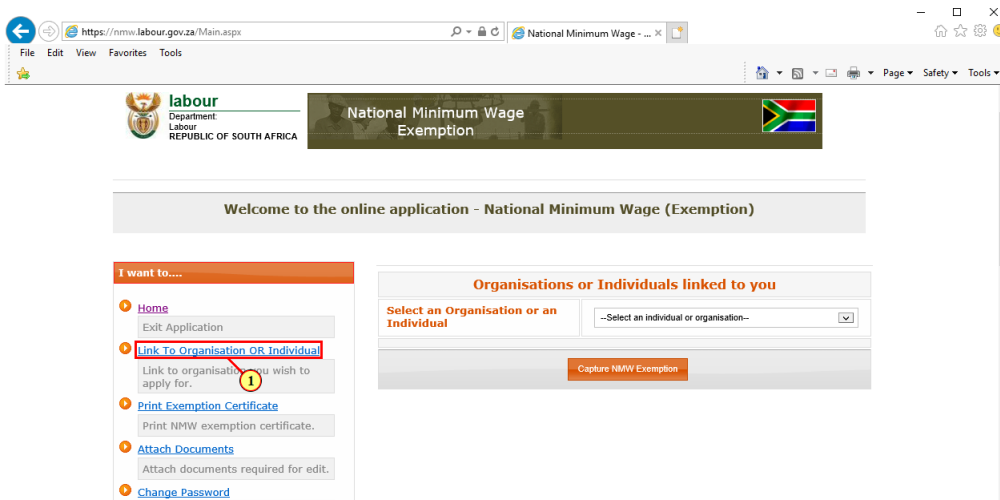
https://nmw.labour.gov.za/Main.aspx

National Minimum Wage - ...

File Edit View Favorites Tools

Page ▾ Safety ▾ Tools ▾

labour
Department:
Labour
REPUBLIC OF SOUTH AFRICA

National Minimum Wage Exemption

Welcome to the online application - National Minimum Wage (Exemption)

I want to....

Home

Exit Application

Link To Organisation OR Individual

Link to organisation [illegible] you wish to apply for.

1

Print Exemption Certificate

Print NMW exemption certificate.

Attach Documents

Attach documents required for edit.

Change Password

Organisations or Individuals linked to you

| Select an Organisation or an Individual | --Select an individual or organisation-- |
|---|---|

Capture NMW Exemption